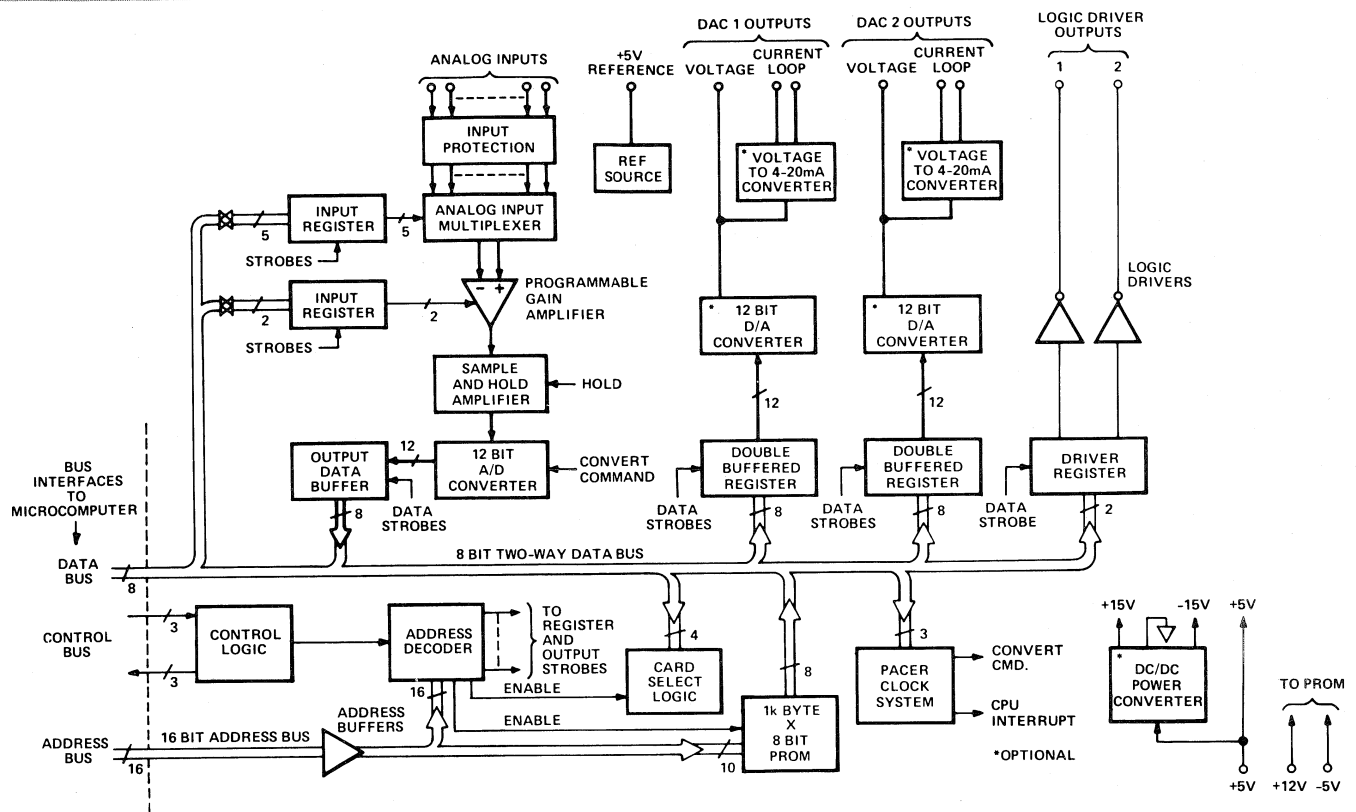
ANALOG INPUTS

INPUT PROTECTION

+5V REFERENCE

REF SOURCE

DAC 1 OUTPUTS
VOLTAGE
CURRENT LOOP

* VOLTAGE TO 4-20mA CONVERTER

DAC 2 OUTPUTS
VOLTAGE
CURRENT LOOP

* VOLTAGE TO 4-20mA CONVERTER

LOGIC DRIVER OUTPUTS
1
2

INPUT REGISTER
5
5
ANALOG INPUT MULTIPLEXER
STROBES

INPUT REGISTER
2
2
STROBES
PROGRAMMABLE GAIN AMPLIFIER
- +

* 12 BIT D/A CONVERTER

* 12 BIT D/A CONVERTER

LOGIC DRIVERS

SAMPLE AND HOLD AMPLIFIER
HOLD

12
12

OUTPUT DATA BUFFER
12
12 BIT A/D CONVERTER
CONVERT COMMAND
DATA STROBES
8

DOUBLE BUFFERED REGISTER
DATA STROBES
8

DOUBLE BUFFERED REGISTER
DATA STROBES
8

DRIVER REGISTER
DATA STROBE
2

BUS INTERFACES TO MICROCOMPUTER

DATA BUS
8
8 BIT TWO-WAY DATA BUS

CONTROL BUS
3
3
CONTROL LOGIC

ADDRESS DECODER
TO REGISTER AND OUTPUT STROBES
16
ENABLE
ENABLE

CARD SELECT LOGIC
4

8
1k BYTE X 8 BIT PROM
10

PACER CLOCK SYSTEM
3
CONVERT CMD.
CPU INTERRUPT

*OPTIONAL

+15V
-15V
+5V
* DC/DC POWER CONVERTER

TO PROM

+5V
+12V
-5V

ADDRESS BUFFERS

ADDRESS BUS
16 BIT ADDRESS BUS
16